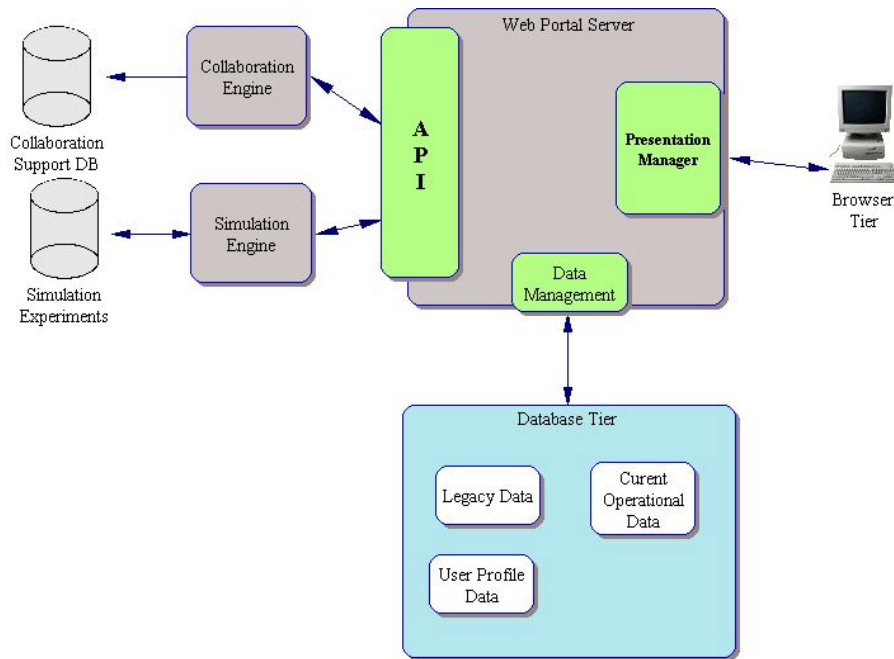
Web Portal Server

Collaboration Engine

Collaboration Support DB

Simulation Engine

Simulation Experiments

A P I

Presentation Manager

Browser Tier

Data Management

Database Tier

Legacy Data

Curent Operational Data

User Profile Data